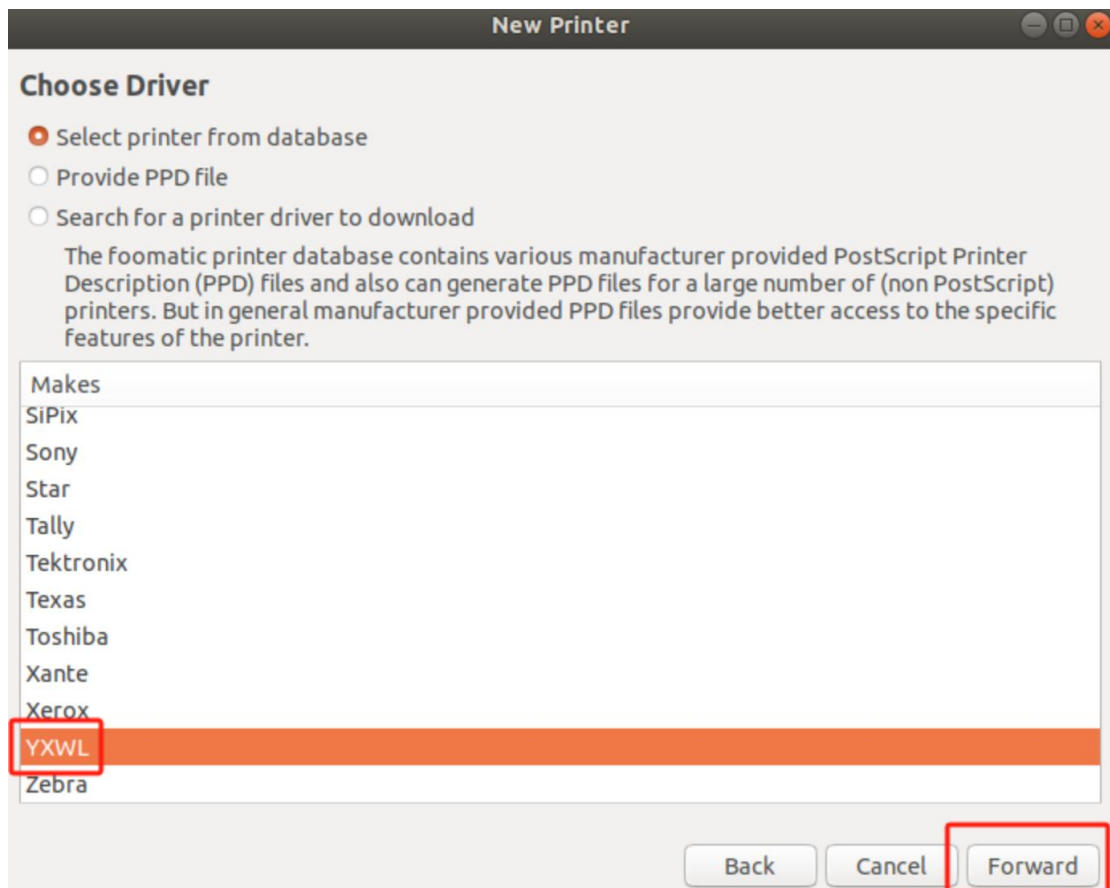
New Printer

Choose Driver

Select printer from database

Provide PPD file

Search for a printer driver to download

The foomatic printer database contains various manufacturer provided PostScript Printer Description (PPD) files and also can generate PPD files for a large number of (non PostScript) printers. But in general manufacturer provided PPD files provide better access to the specific features of the printer.

Makes
SiPix
Sony
Star
Tally
Tektronix
Texas
Toshiba
Xante
Xerox
YXWL
Zebra

Back Cancel Forward